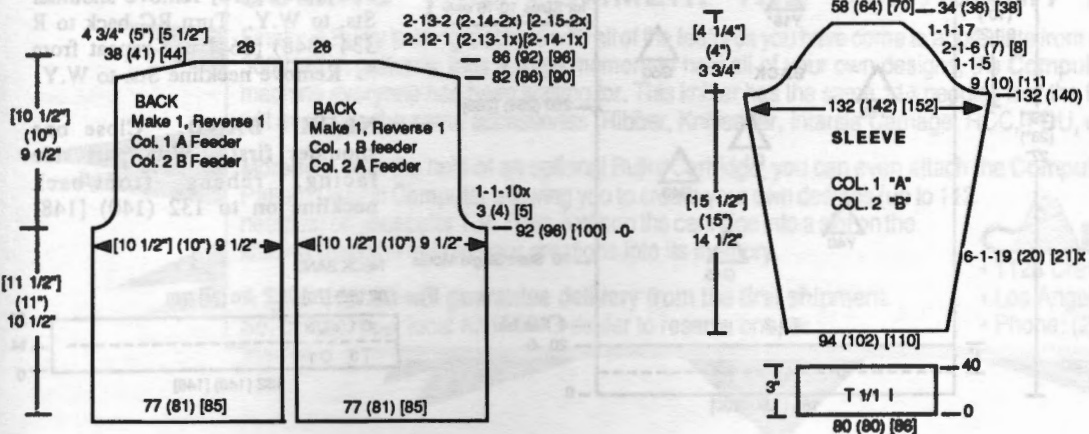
4 3/4" (5") [5 1/2"]
38 (41) [44]
26

[10 1/2"]
(10")
9 1/2"

BACK
Make 1, Reverse 1
Col. 1 A Feeder
Col. 2 B Feeder

[11 1/2"]
(11")
10 1/2"

[10 1/2"] (10") 9 1/2"

77 (81) [85]

26
2-13-2 (2-14-2x) [2-15-2x]
2-12-1 (2-13-1x) [2-14-1x]
86 (92) [96]
82 (86) [90]

BACK
Make 1, Reverse 1
Col. 1 B feeder
Col. 2 A Feeder

1-1-10x
3 (4) [5]
92 (96) [100] -0-

[10 1/2"] (10") 9 1/2"

77 (81) [85]

[4 1/4"]
(4")
3 3/4"

[15 1/2"]
(15")
14 1/2"

58 (64) [70] — 34 (36) [38]
1-1-17
2-1-6 (7) [8]
1-1-5
9 (10) [11]
132 (140)

132 (142) [152]

SLEEVE

COL. 1 "A"
COL. 2 "B"

6-1-19 (20) [21]x

94 (102) [110]

3"
T 1/1 I
40
0
80 (80) [86]